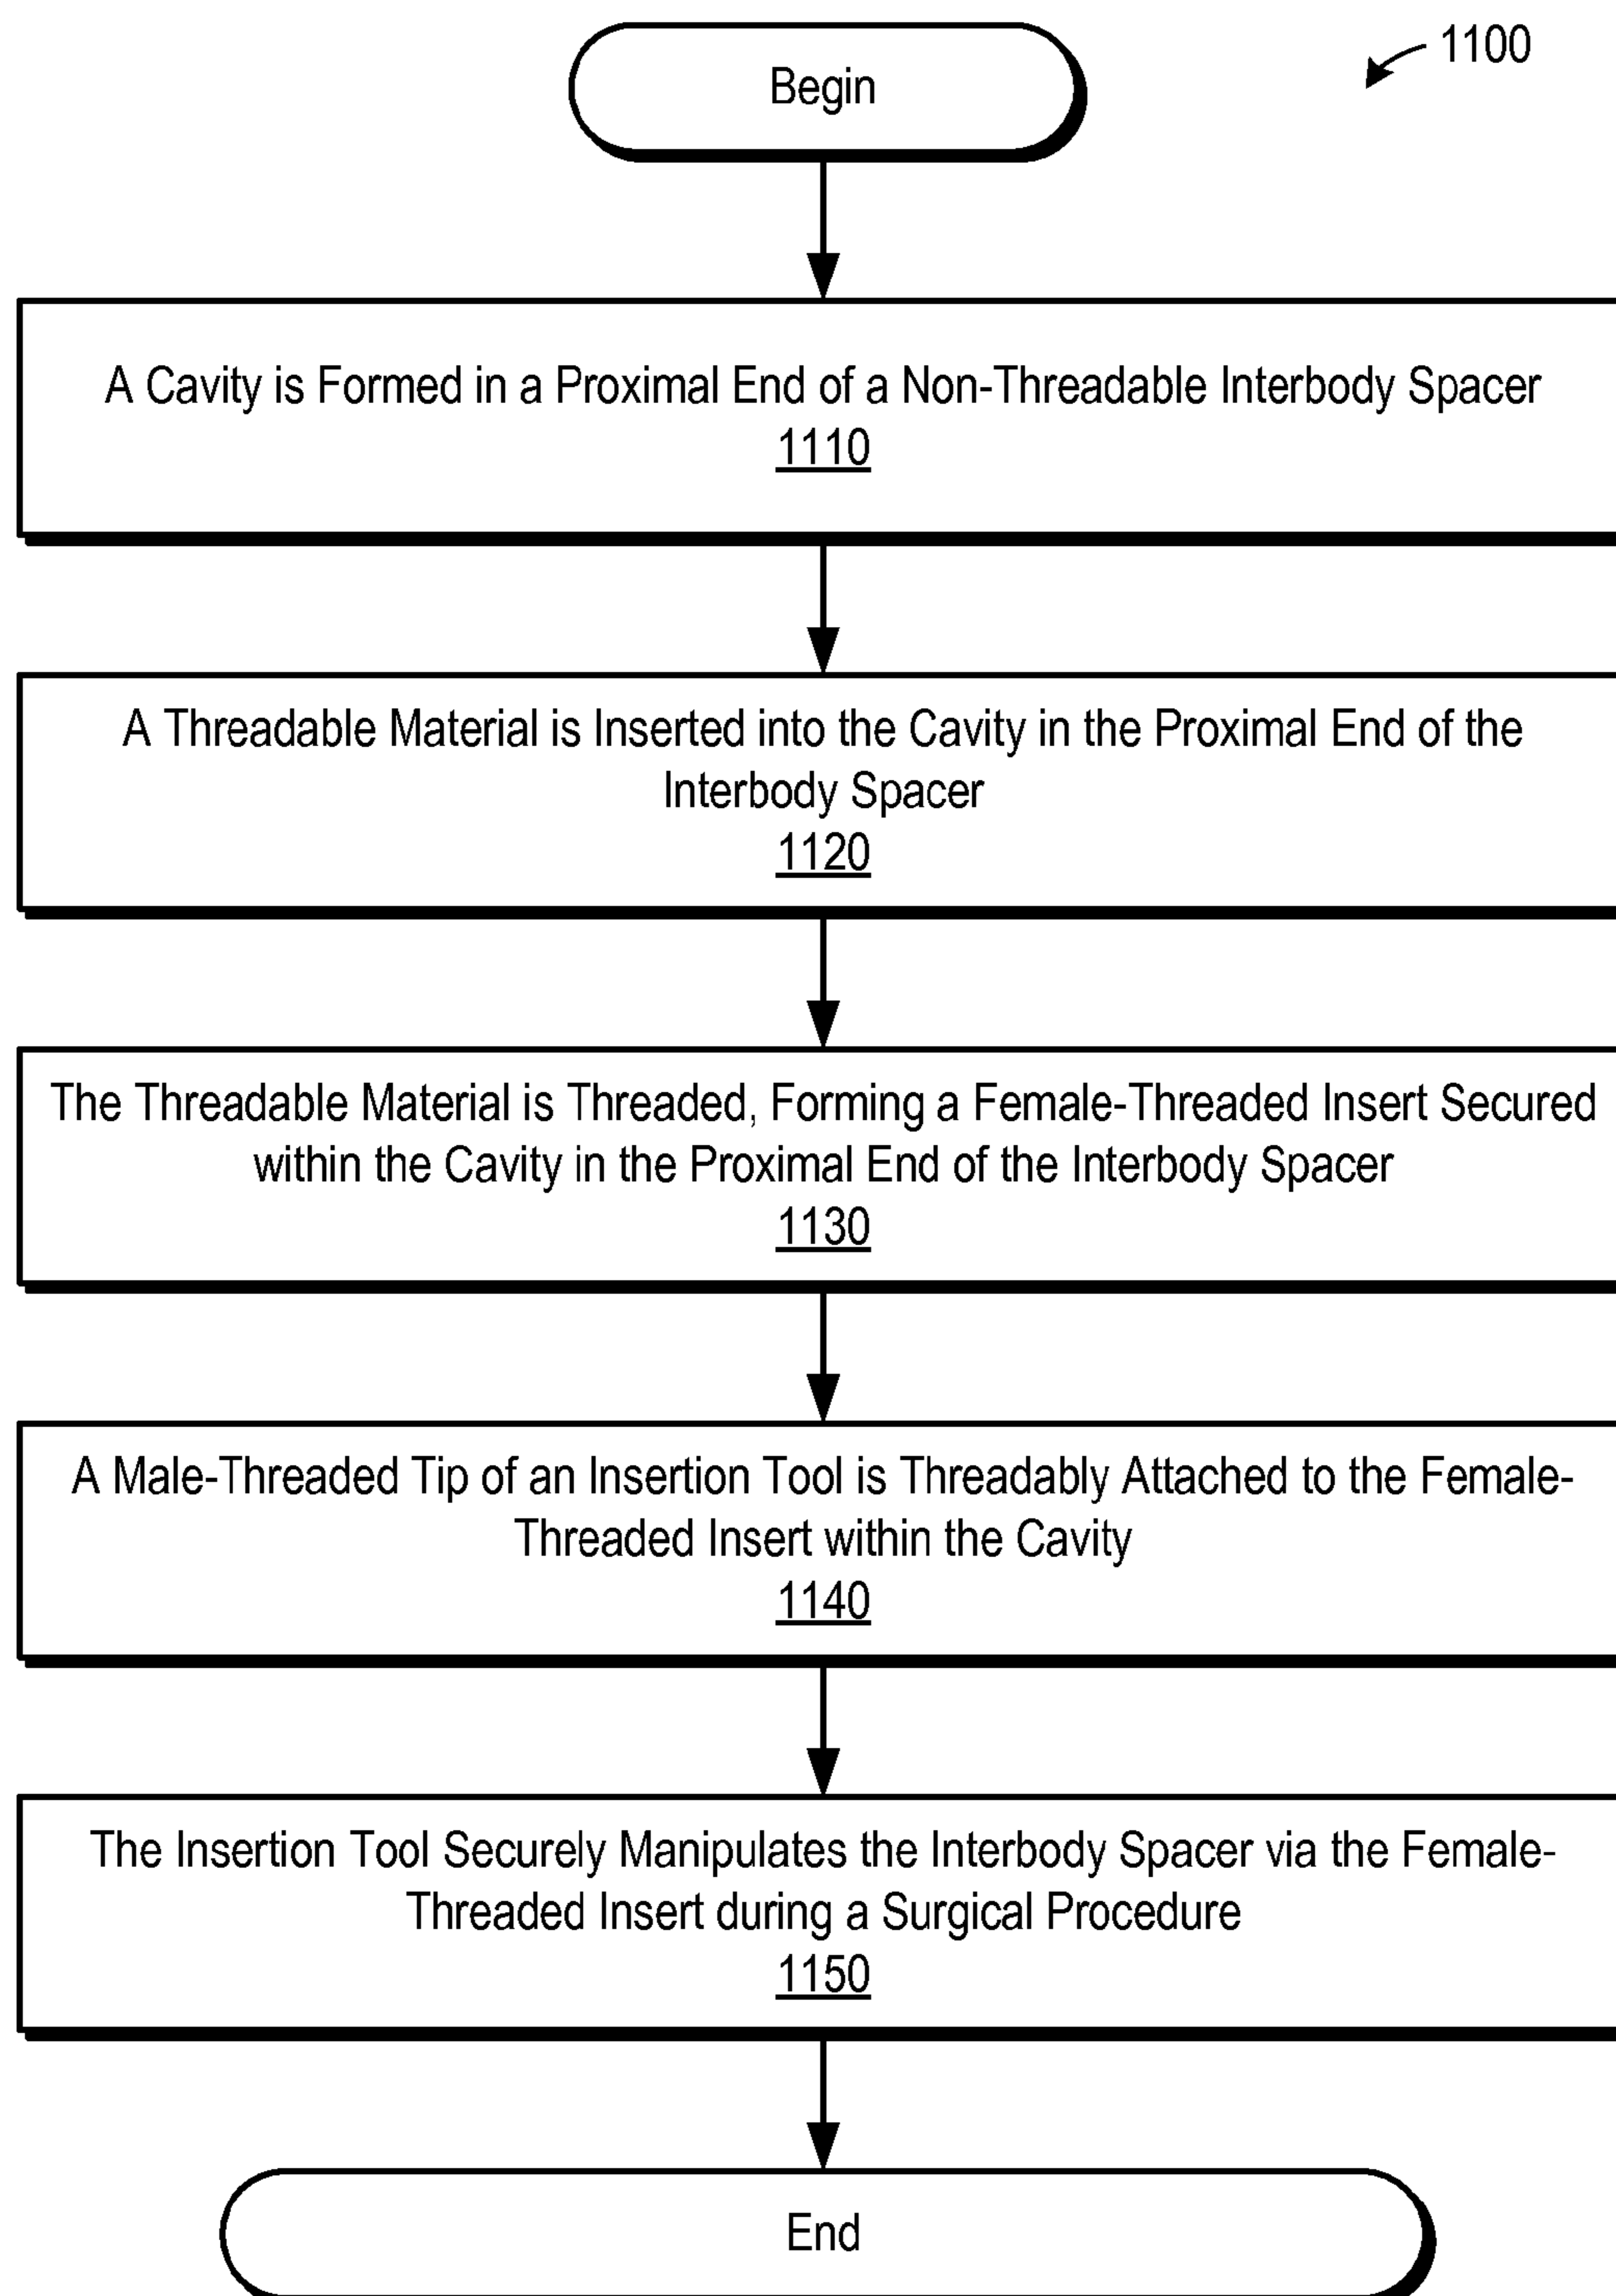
Begin

1100

A Cavity is Formed in a Proximal End of a Non-Threadable Interbody Spacer
1110

A Threadable Material is Inserted into the Cavity in the Proximal End of the Interbody Spacer
1120

The Threadable Material is Threaded, Forming a Female-Threaded Insert Secured within the Cavity in the Proximal End of the Interbody Spacer
1130

A Male-Threaded Tip of an Insertion Tool is Threadably Attached to the Female-Threaded Insert within the Cavity
1140

The Insertion Tool Securely Manipulates the Interbody Spacer via the Female-Threaded Insert during a Surgical Procedure
1150

End